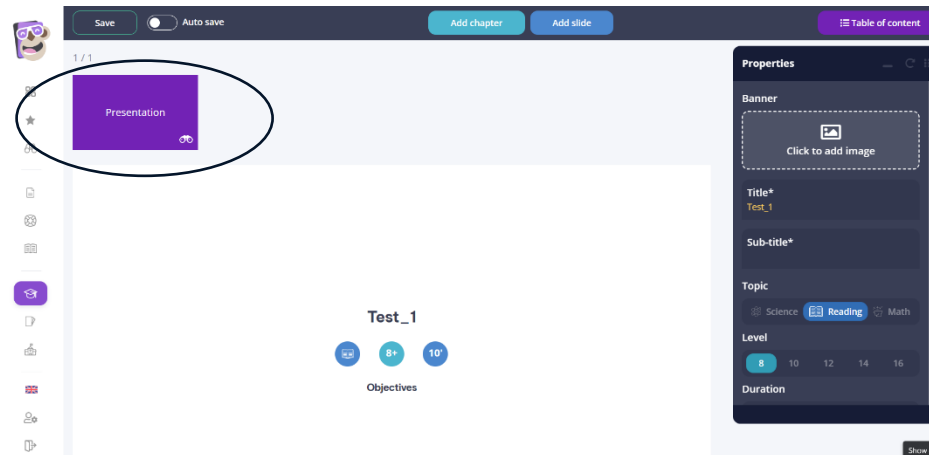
Save
Auto save
Add chapter
Add slide
Table of content

1 / 1

Presentation

Test_1

8+
10'

Objectives

Properties

Banner

Click to add image

Title*
Test_1

Sub-title*

Topic
Science
Reading
Math

Level
8
10
12
14
16

Duration

Show